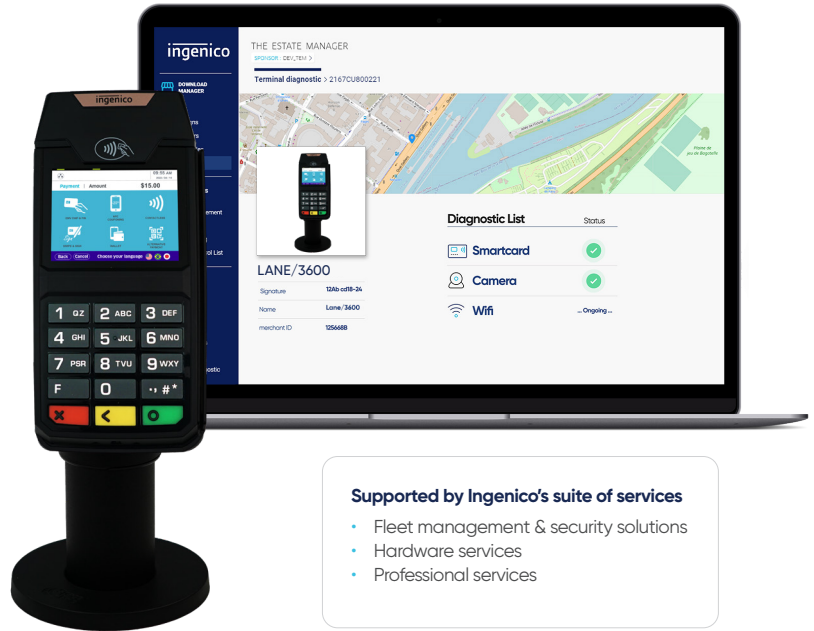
ingenico

THE ESTATE MANAGER
SPONSOR / DEV_TEM >
Terminal diagnostic > 2167CU800221

DOWNLOAD MANAGER

LANE/3600

| Signature | 12Ab cd18-24 |
|---|---|
| Name | Lane/3600 |
| merchant ID | 125668B |

Diagnostic List
Status
Smartcard
Camera
Wifi
... Ongoing ...

ingenico
Payment | Amount $15.00
Back Cancel Choose your language

1 QZ 2 ABC 3 DEF
4 GHI 5 JKL 6 MNO
7 PSR 8 TVU 9 WXY
F 0 # *

Supported by Ingenico's suite of services
• Fleet management & security solutions
• Hardware services
• Professional services